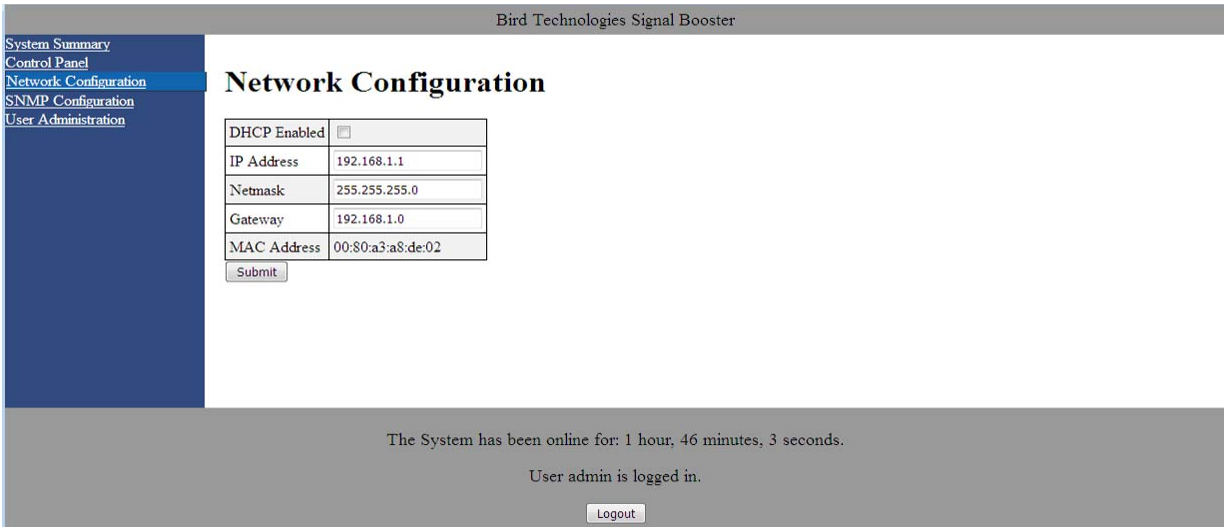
Bird Technologies Signal Booster

System Summary
Control Panel
Network Configuration
SNMP Configuration
User Administration

Network Configuration

| DHCP Enabled | |
|---|---|
| IP Address | 192.168.1.1 |
| Netmask | 255.255.255.0 |
| Gateway | 192.168.1.0 |
| MAC Address | 00:80:a3:a8:de:02 |

Submit

The System has been online for: 1 hour, 46 minutes, 3 seconds.

User admin is logged in.

Logout